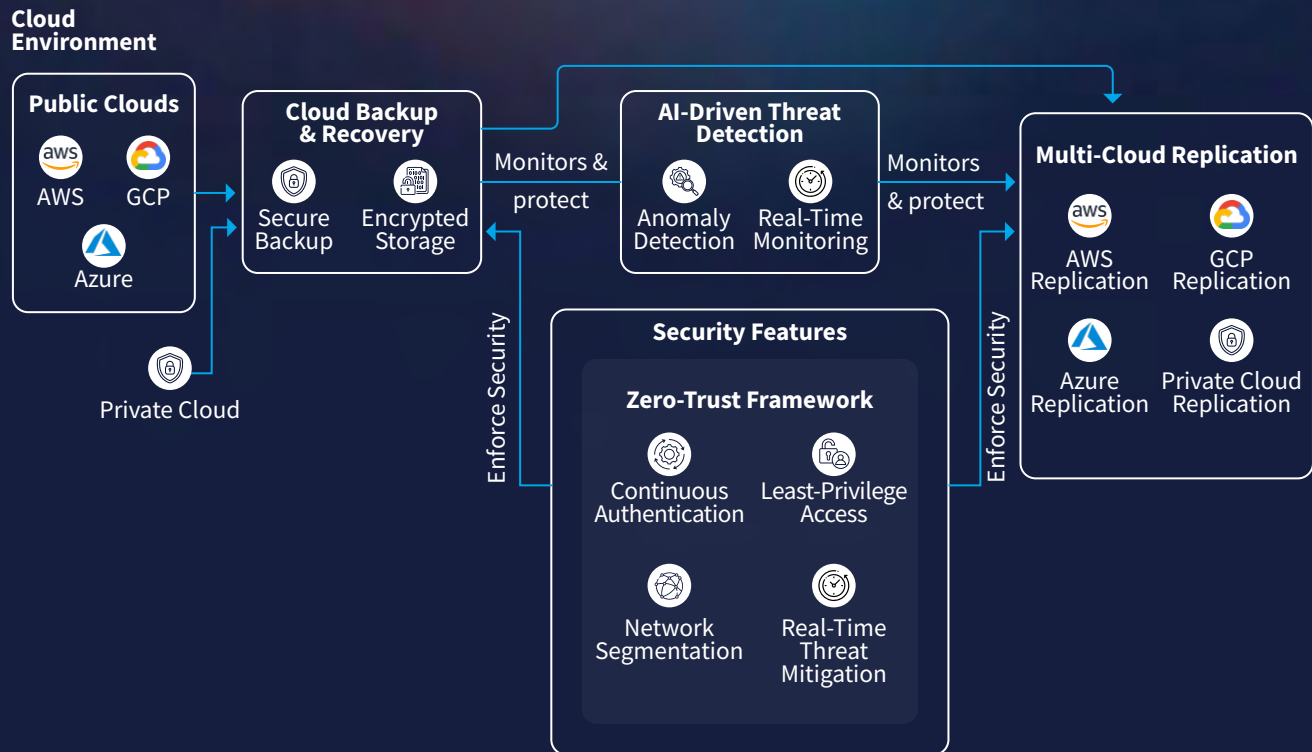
Cloud Environment

Public Clouds

aws

AWS

GCP

Azure

Private Cloud

Cloud Backup & Recovery

Secure Backup

Encrypted Storage

Monitors & protect

AI-Driven Threat Detection

Anomaly Detection

Real-Time Monitoring

Monitors & protect

Multi-Cloud Replication

aws

AWS Replication

GCP Replication

Azure Replication

Private Cloud Replication

Enforce Security

Security Features

Zero-Trust Framework

Continuous Authentication

Least-Privilege Access

Network Segmentation

Real-Time Threat Mitigation

Enforce Security